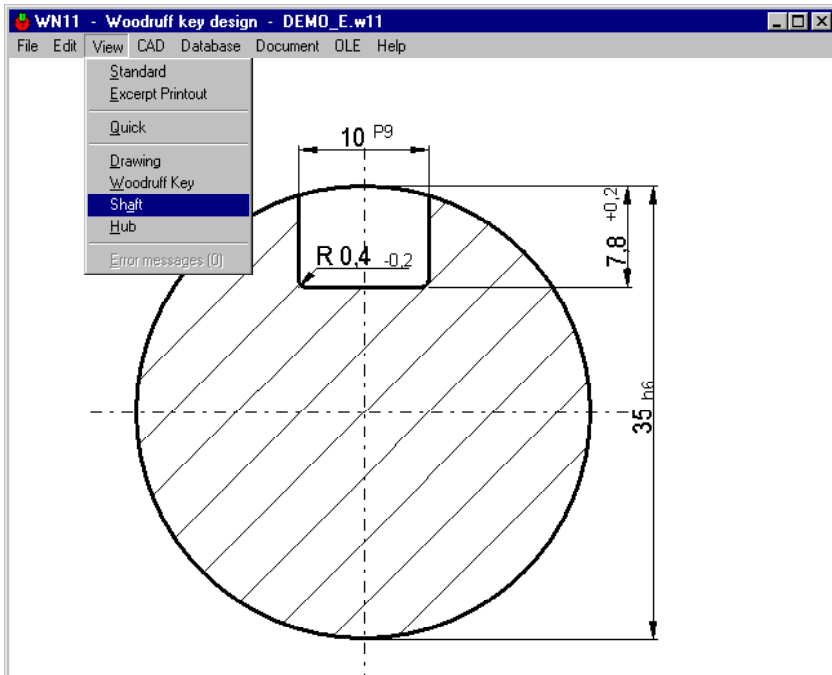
WN11 - Woodruff key design - DEMO_E.w11

File Edit View CAD Database Document OLE Help

Standard
Excerpt Printout
Quick
Drawing
Woodruff Key
Shaft
Hub
Error messages (0)

10 P9

R 0,4 -0,2

7,8 +0,2

35 h6